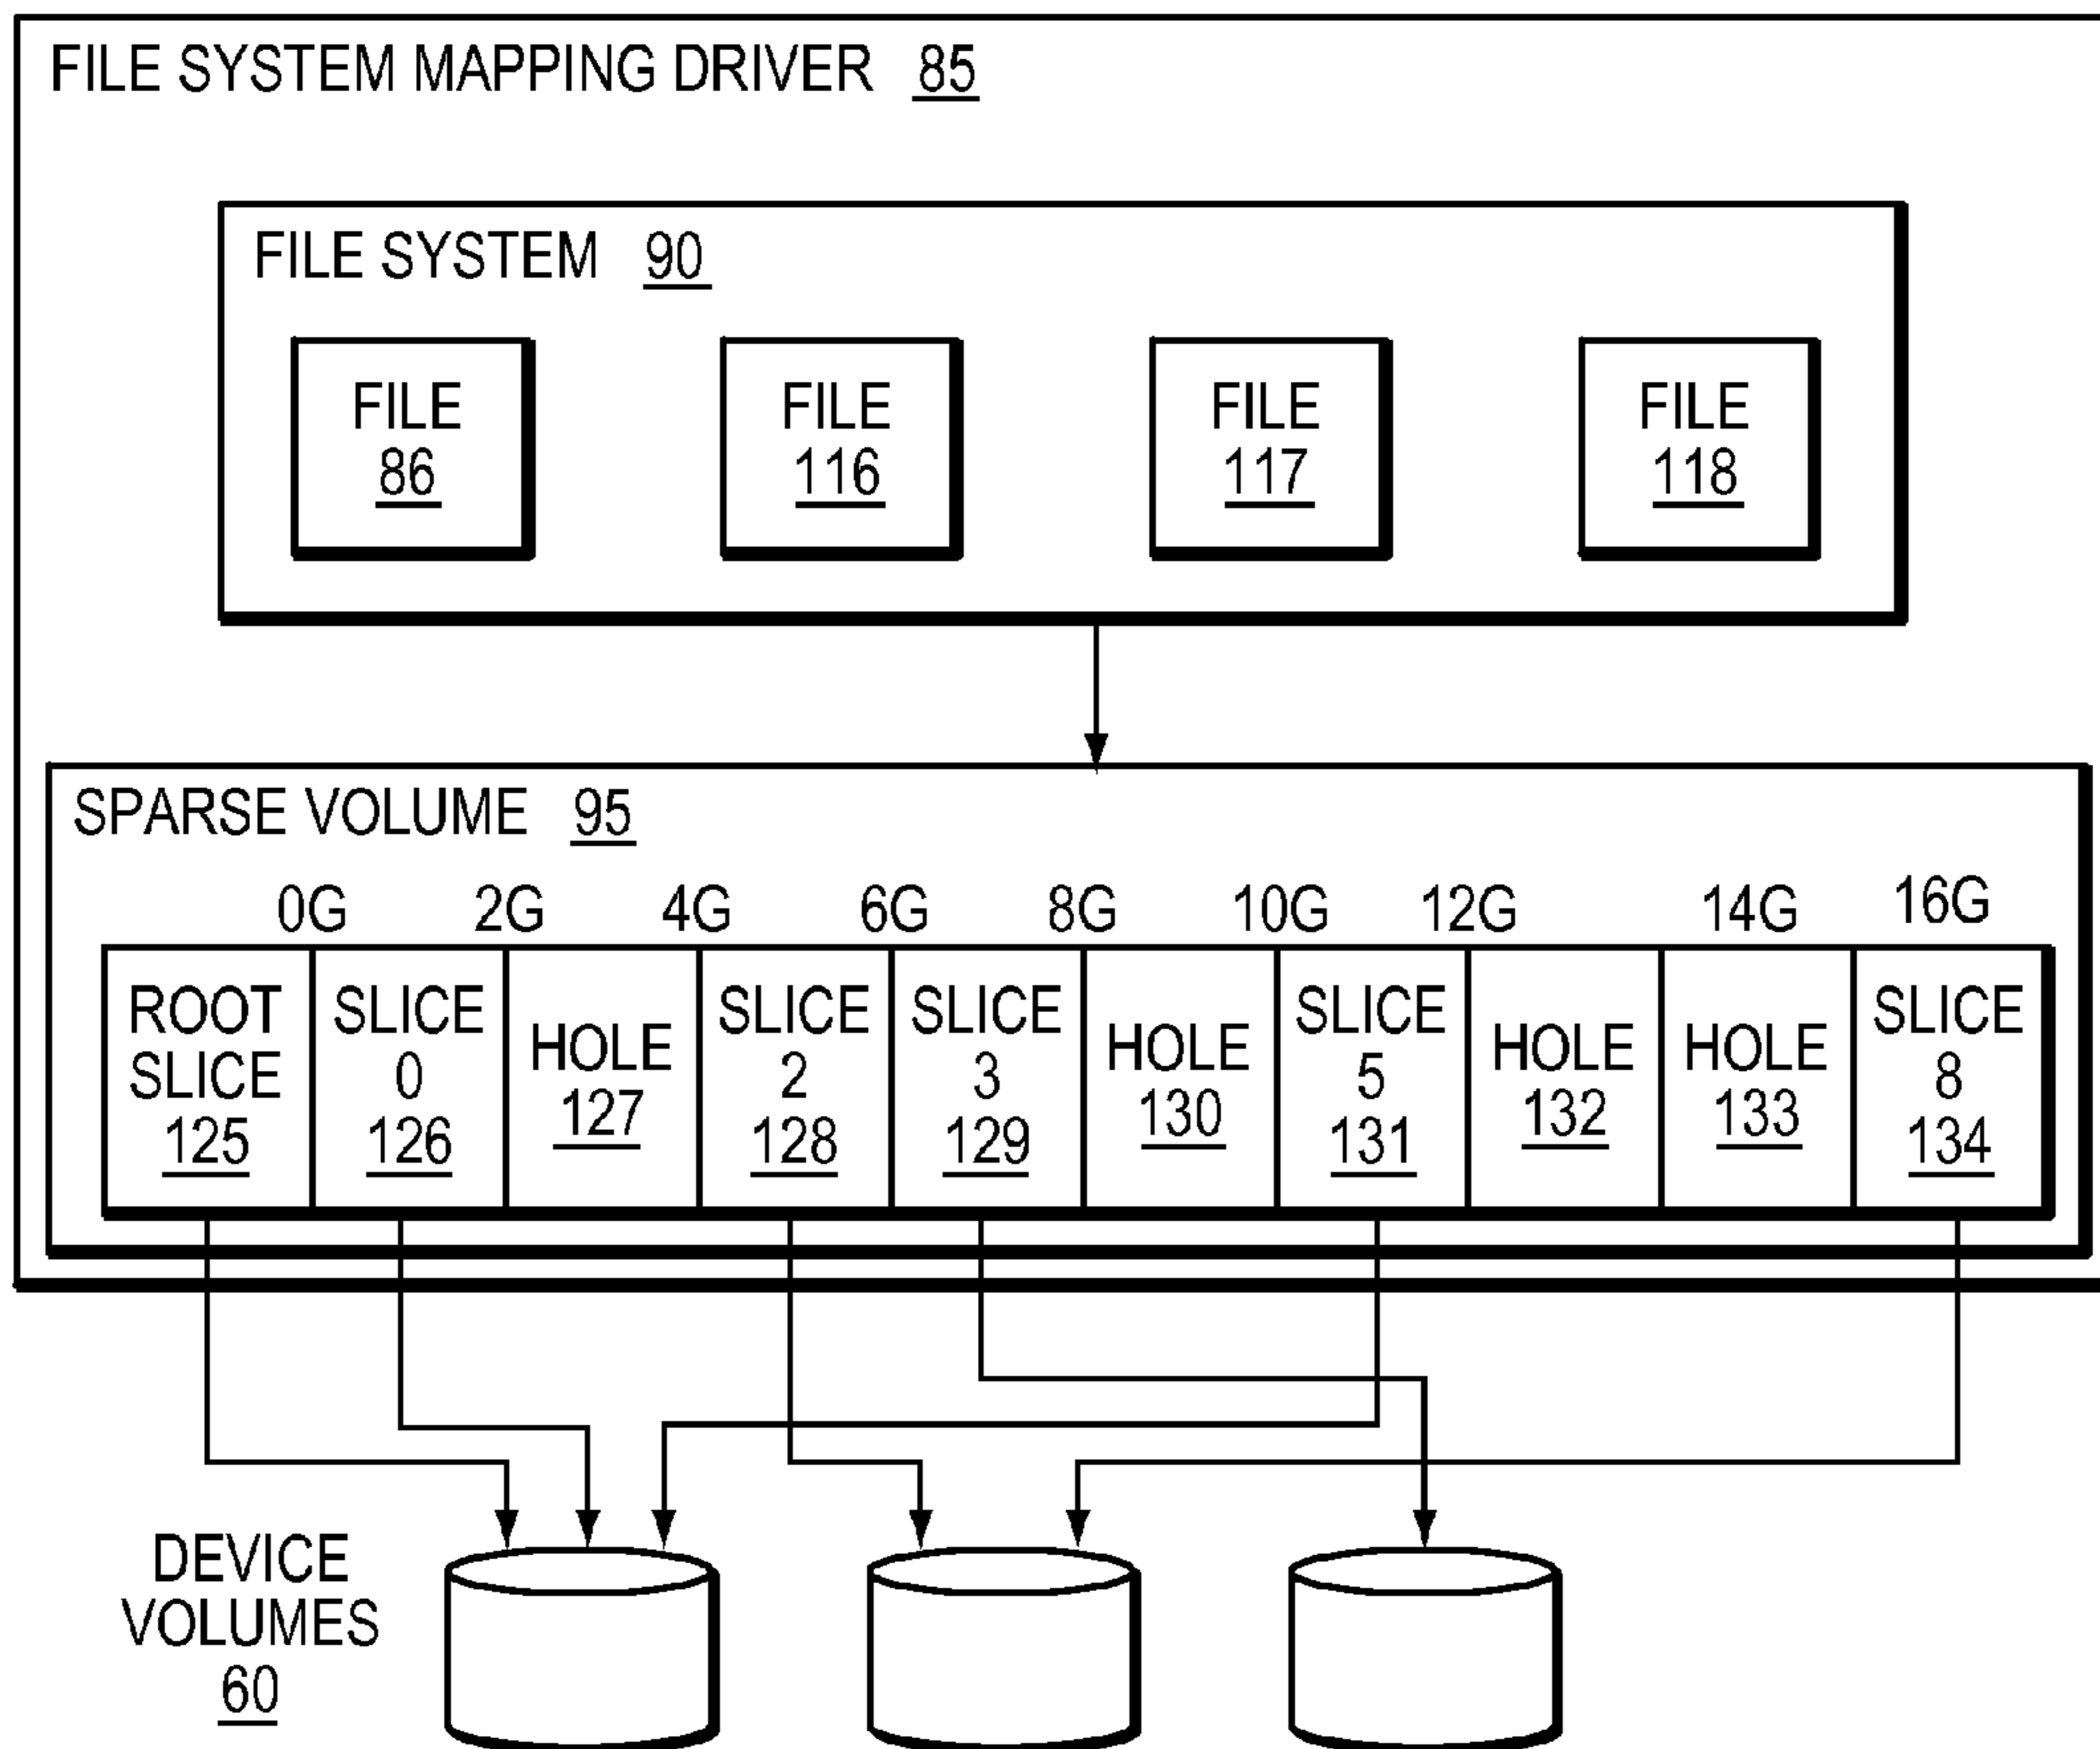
FILE SYSTEM MAPPING DRIVER 85

FILE SYSTEM 90

FILE 86

FILE 116

FILE 117

FILE 118

SPARSE VOLUME 95

0G 2G 4G 6G 8G 10G 12G 14G 16G

| ROOT SLICE 125 | SLICE 0 126 | HOLE 127 | SLICE 2 128 | SLICE 3 129 | HOLE 130 | SLICE 5 131 | HOLE 132 | HOLE 133 | SLICE 8 134 |
|---|---|---|---|---|---|---|---|---|---|

DEVICE VOLUMES 60